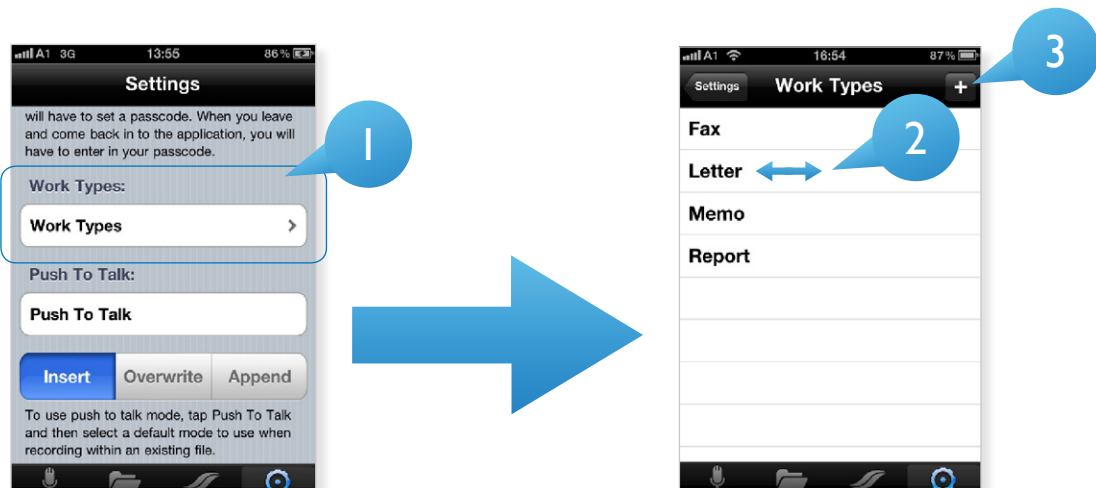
A1 3G 13:55 86 %

Settings

will have to set a passcode. When you leave and come back in to the application, you will have to enter in your passcode.

Work Types:

Work Types

Push To Talk:

Push To Talk

Insert | Overwrite | Append

To use push to talk mode, tap Push To Talk and then select a default mode to use when recording within an existing file.

1

A1 16:54 87 %

Settings

Work Types

+

Fax

Letter

Memo

Report

2

3